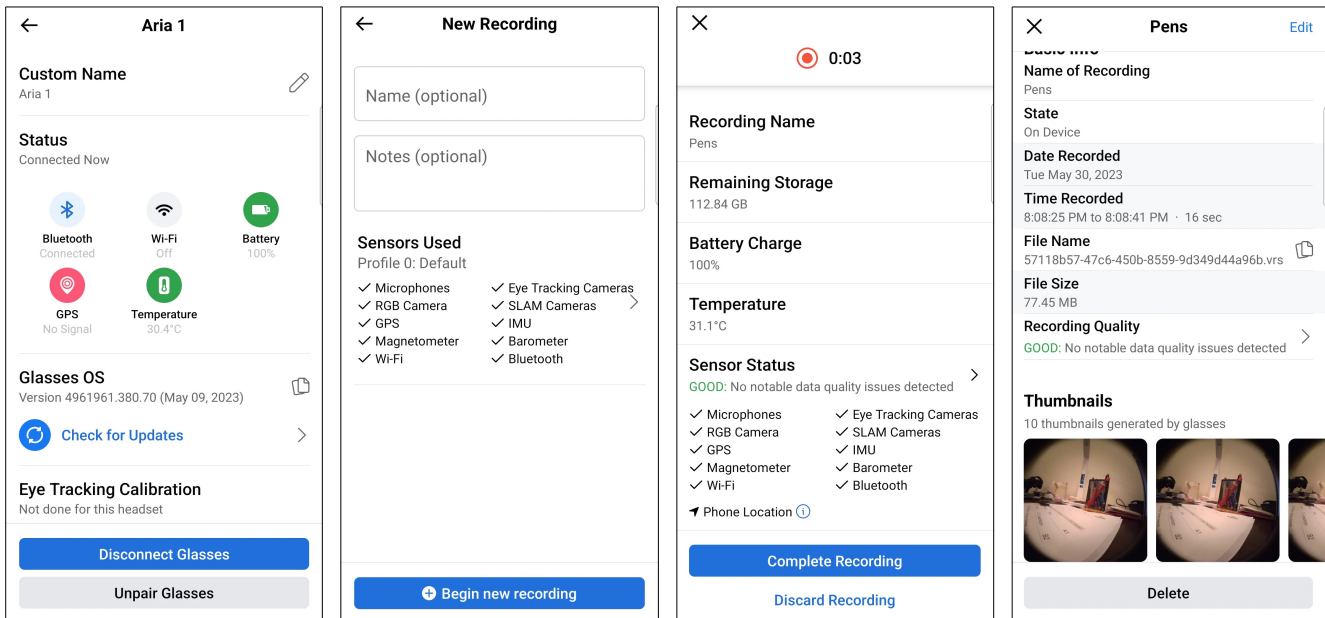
Aria 1

Custom Name
Aria 1

Status
Connected Now

Bluetooth
Connected

Wi-Fi
Off

Battery
100%

GPS
No Signal

Temperature
30.4°C

Glasses OS
Version 4961961.380.70 (May 09, 2023)

Check for Updates

Eye Tracking Calibration
Not done for this headset

Disconnect Glasses

Unpair Glasses

New Recording

Name (optional)

Notes (optional)

Sensors Used
Profile 0: Default

✓ Microphones
✓ RGB Camera
✓ GPS
✓ Magnetometer
✓ Wi-Fi
✓ Eye Tracking Cameras
✓ SLAM Cameras
✓ IMU
✓ Barometer
✓ Bluetooth

Begin new recording

0:03

Recording Name
Pens

Remaining Storage
112.84 GB

Battery Charge
100%

Temperature
31.1°C

Sensor Status
GOOD: No notable data quality issues detected

✓ Microphones
✓ RGB Camera
✓ GPS
✓ Magnetometer
✓ Wi-Fi
✓ Eye Tracking Cameras
✓ SLAM Cameras
✓ IMU
✓ Barometer
✓ Bluetooth

Phone Location

Complete Recording

Discard Recording

Pens
Edit

Basic Info
Name of Recording
Pens

State
On Device

Date Recorded
Tue May 30, 2023

Time Recorded
8:08:25 PM to 8:08:41 PM · 16 sec

File Name
57118b57-47c6-450b-8559-9d349d44a96b.vrs

File Size
77.45 MB

Recording Quality
GOOD: No notable data quality issues detected

Thumbnails
10 thumbnails generated by glasses

Delete